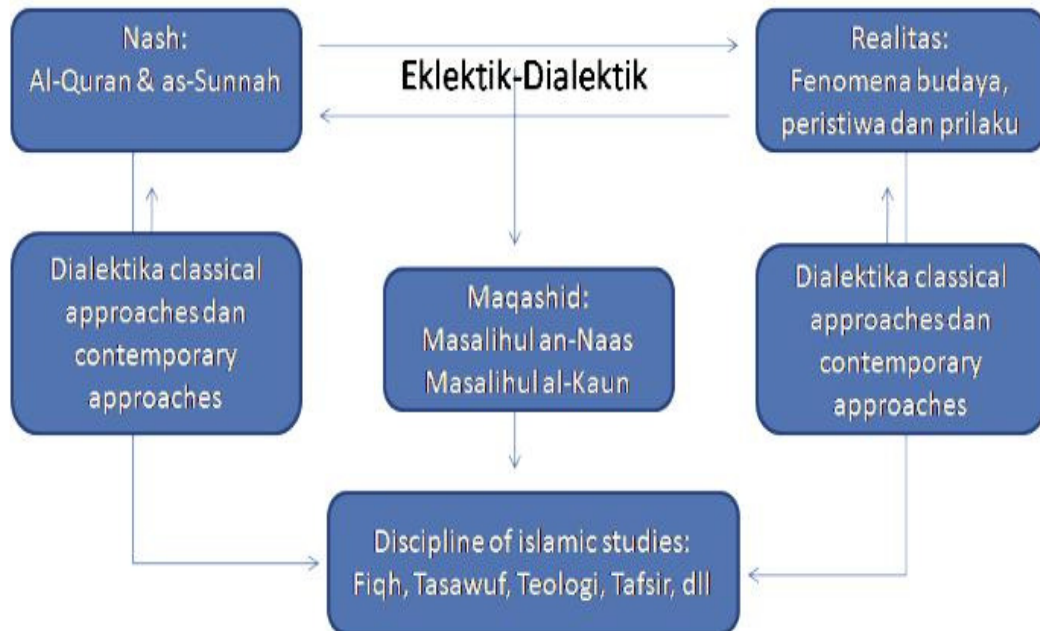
Nash:
Al-Quran & as-Sunnah

Eklektik-Dialektik

Realitas:
Fenomena budaya, peristiwa dan prilaku

Dialektika classical approaches dan contemporary approaches

Maqashid:
Masalihul an-Naas
Masalihul al-Kaun

Dialektika classical approaches dan contemporary approaches

Discipline of islamic studies:
Fiqh, Tasawuf, Teologi, Tafsir, dll